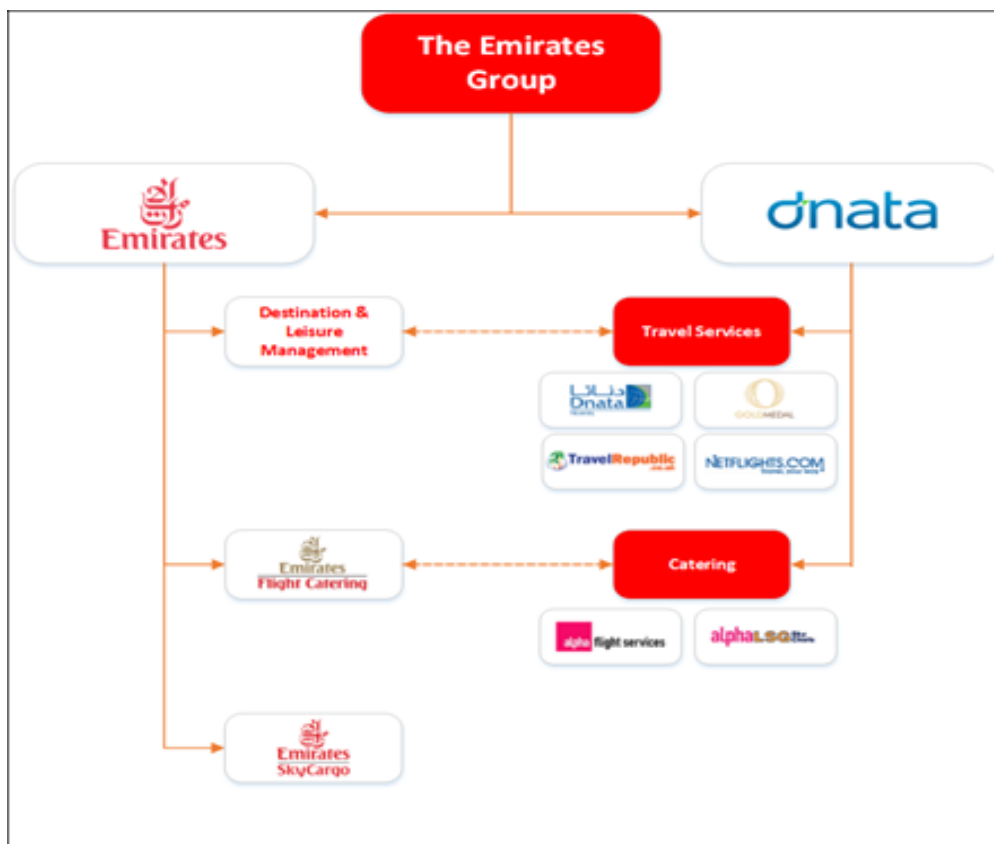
The Emirates Group

Emirates

dnata

Destination & Leisure Management

Travel Services

Dnata

GOLDMEDAL

TravelRepublic

NETFLIGHTS.COM

Emirates Flight Catering

Catering

alpha flight services

alphaLSG

Emirates SkyCargo